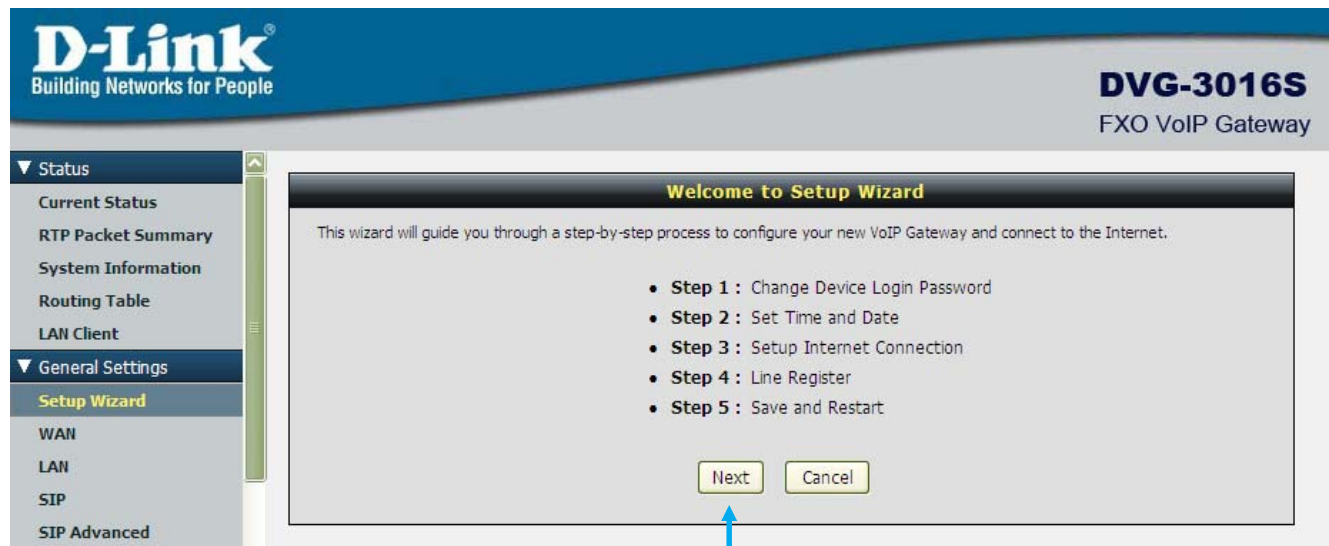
D-Link®
Building Networks for People

DVG-3016S
FXO VoIP Gateway

▼ Status
Current Status
RTP Packet Summary
System Information
Routing Table
LAN Client
▼ General Settings
Setup Wizard
WAN
LAN
SIP
SIP Advanced

Welcome to Setup Wizard

This wizard will guide you through a step-by-step process to configure your new VoIP Gateway and connect to the Internet.

• Step 1 : Change Device Login Password
• Step 2 : Set Time and Date
• Step 3 : Setup Internet Connection
• Step 4 : Line Register
• Step 5 : Save and Restart

Next Cancel